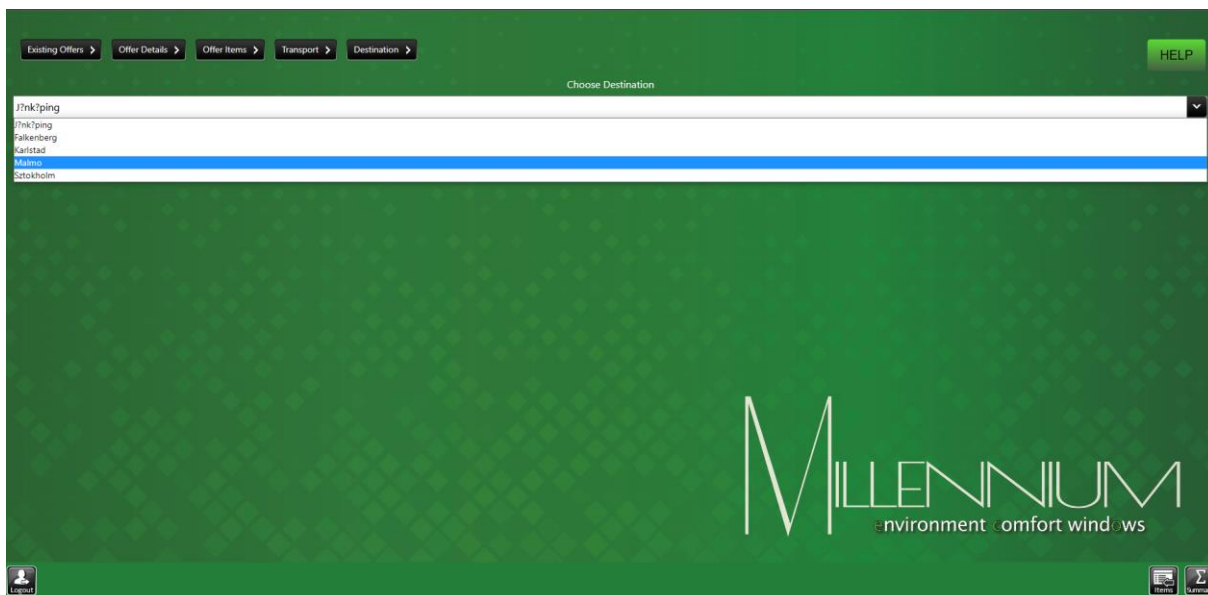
Existing Offers > Offer Details > Offer Items > Transport > Destination >

HELP

Choose Destination

J?nk?ping

J?nk?ping
Falkenberg
Karlstad
Malmo
Sztokholm

MILLENNIUM
environment comfort windows

Logout

Items Summa